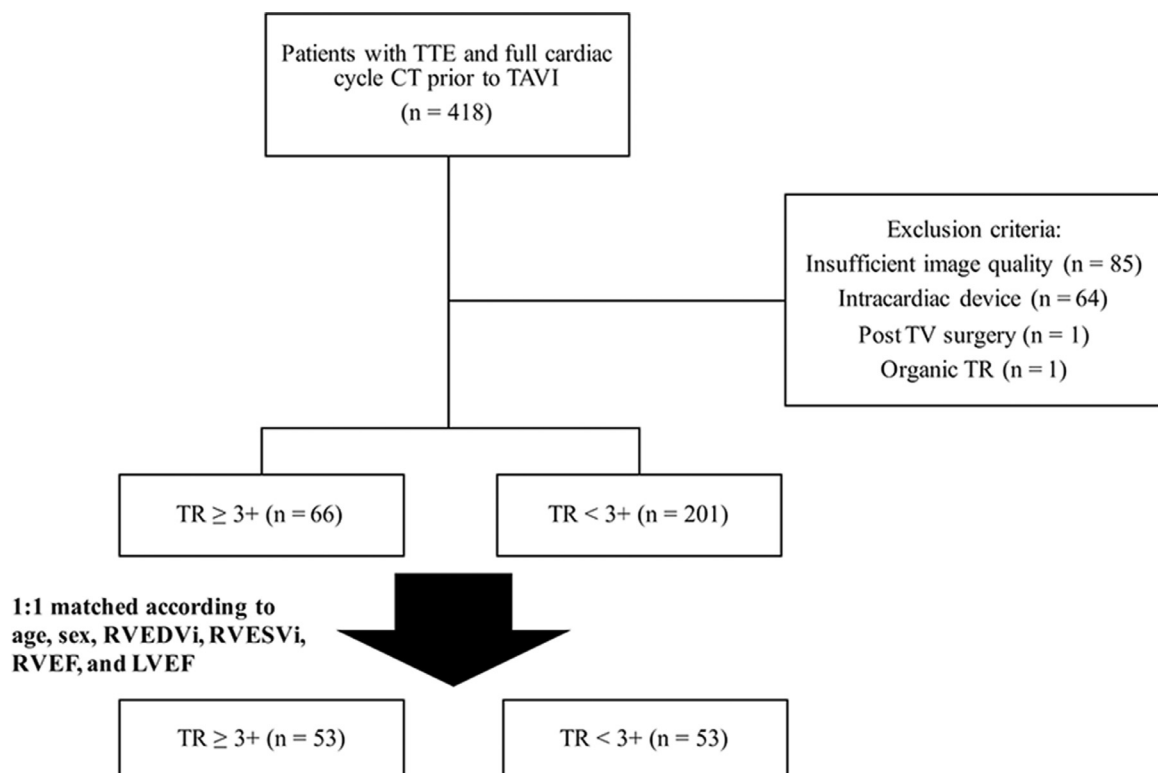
Patients with TTE and full cardiac cycle CT prior to TAVI
(n = 418)

Exclusion criteria:
Insufficient image quality (n = 85)
Intracardiac device (n = 64)
Post TV surgery (n = 1)
Organic TR (n = 1)

TR $\geq$ 3+ (n = 66)

TR < 3+ (n = 201)

1:1 matched according to age, sex, RVEDVi, RVESVi, RVEF, and LVEF

TR $\geq$ 3+ (n = 53)

TR < 3+ (n = 53)